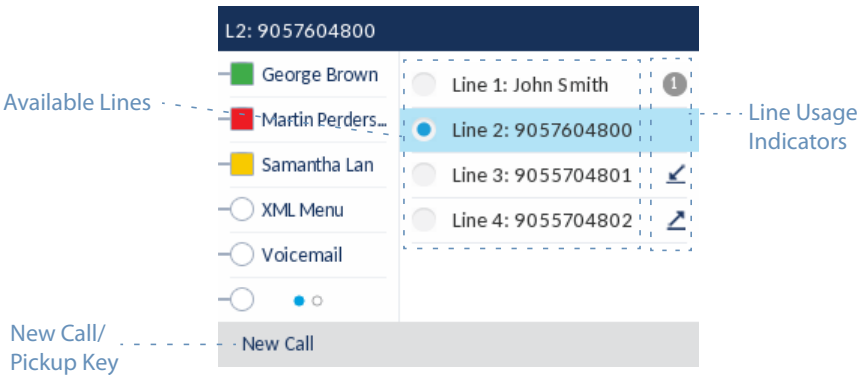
L2: 9057604800

Available Lines

George Brown

Martin Perders...

Samantha Lan

XML Menu

Voicemail

Line 1: John Smith

Line 2: 9057604800

Line 3: 9055704801

Line 4: 9055704802

1

Line Usage Indicators

New Call/ Pickup Key

New Call